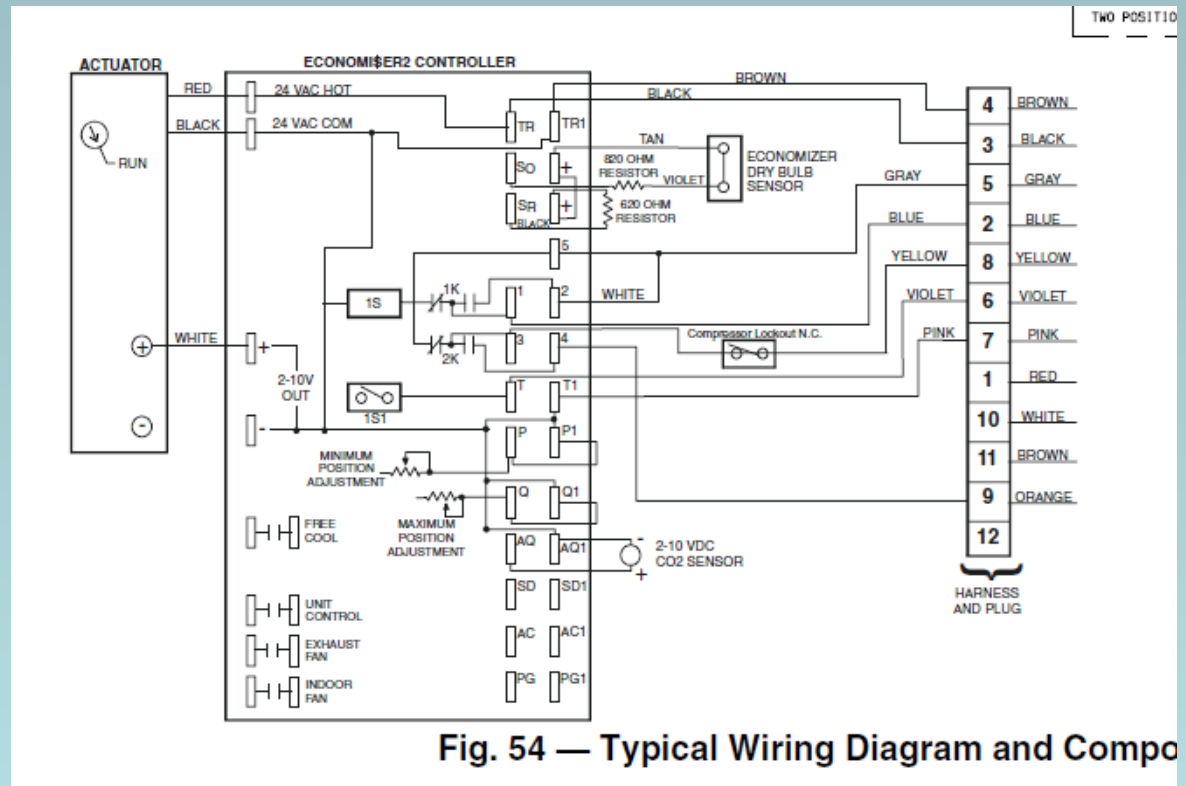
TWO POSITIO

ACTUATOR

RUN

RED

BLACK

WHITE

$\oplus$

$\ominus$

ECONOMI$ER2 CONTROLLER

24 VAC HOT

24 VAC COM

BROWN

BLACK

TR

TR1

TAN

SO

+

820 OHM RESISTOR

VIOLET

ECONOMIZER DRY BULB SENSOR

SR

+

BLACK

620 OHM RESISTOR

GRAY

BLUE

5

YELLOW

1S

1K

1

2

WHITE

VIOLET

Compressor Lockout N.C.

2K

3

4

PINK

+

2-10V OUT

1S1

T

T1

-

MINIMUM POSITION ADJUSTMENT

P

P1

MAXIMUM POSITION ADJUSTMENT

Q

Q1

FREE COOL

AQ

AQ1

-

2-10 VDC CO2 SENSOR

+

SD

SD1

UNIT CONTROL

EXHAUST FAN

AC

AC1

INDOOR FAN

PG

PG1

| 4 | BROWN |
|---|---|
| 3 | BLACK |
| 5 | GRAY |
| 2 | BLUE |
| 8 | YELLOW |
| 6 | VIOLET |
| 7 | PINK |
| 1 | RED |
| 10 | WHITE |
| 11 | BROWN |
| 9 | ORANGE |
| 12 | |

HARNESS AND PLUG

Fig. 54 — Typical Wiring Diagram and Compo